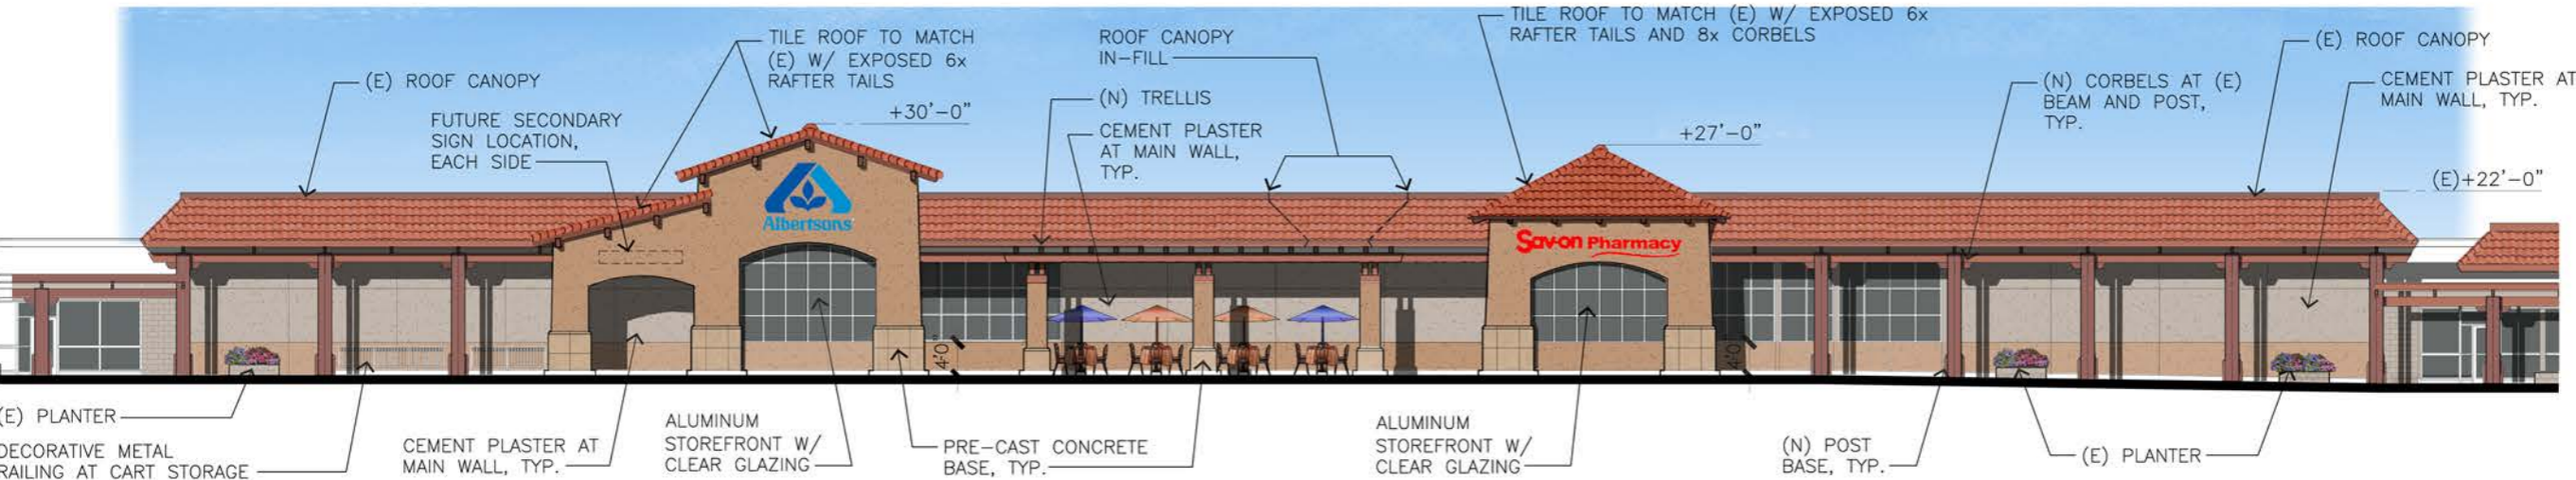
(E) ROOF CANOPY

FUTURE SECONDARY SIGN LOCATION, EACH SIDE

TILE ROOF TO MATCH (E) W/ EXPOSED 6x RAFTER TAILS

+30'-0"

ROOF CANOPY IN-FILL

(N) TRELLIS

CEMENT PLASTER AT MAIN WALL, TYP.

TILE ROOF TO MATCH (E) W/ EXPOSED 6x RAFTER TAILS AND 8x CORBELS

+27'-0"

(N) CORBELS AT (E) BEAM AND POST, TYP.

(E) ROOF CANOPY

CEMENT PLASTER AT MAIN WALL, TYP.

(E)+22'-0"

Albertsons

Sav-on Pharmacy

4'-0"

4'-0"

(E) PLANTER

DECORATIVE METAL RAILING AT CART STORAGE

CEMENT PLASTER AT MAIN WALL, TYP.

ALUMINUM STOREFRONT W/ CLEAR GLAZING

PRE-CAST CONCRETE BASE, TYP.

ALUMINUM STOREFRONT W/ CLEAR GLAZING

(N) POST BASE, TYP.

(E) PLANTER